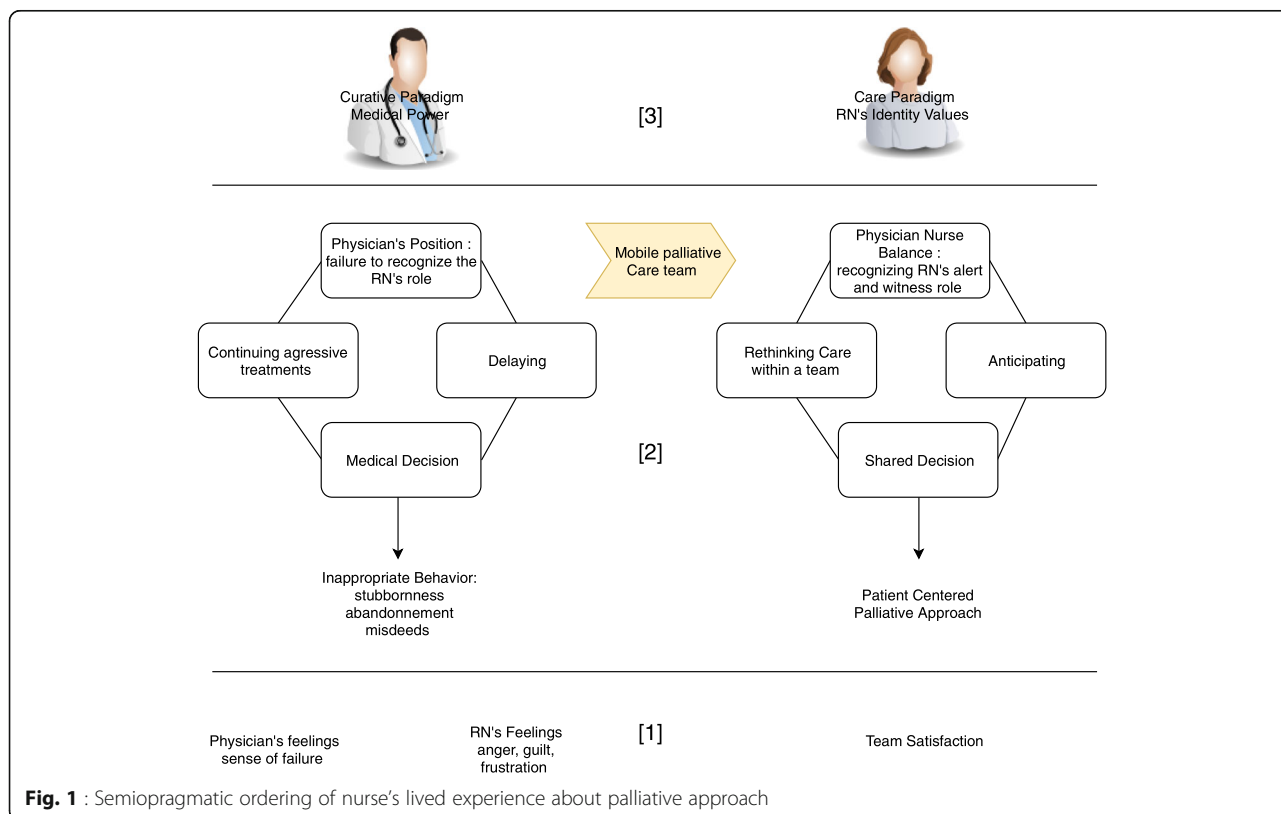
Curative Paradigm
Medical Power

[3]

Care Paradigm
RN's Identity Values

Physician's Position : failure to recognize the RN's role

Mobile palliative Care team

Physician Nurse Balance : recognizing RN's alert and witness role

Continuing agressive treatments

Delaying

Rethinking Care within a team

Anticipating

Medical Decision

[2]

Shared Decision

Inappropriate Behavior: stubbornness abandonnement misdeeds

Patient Centered Palliative Approach

Physician's feelings sense of failure

RN's Feelings anger, guilt, frustration

[1]

Team Satisfaction

**Fig. 1** : Semiopragmatic ordering of nurse's lived experience about palliative approach